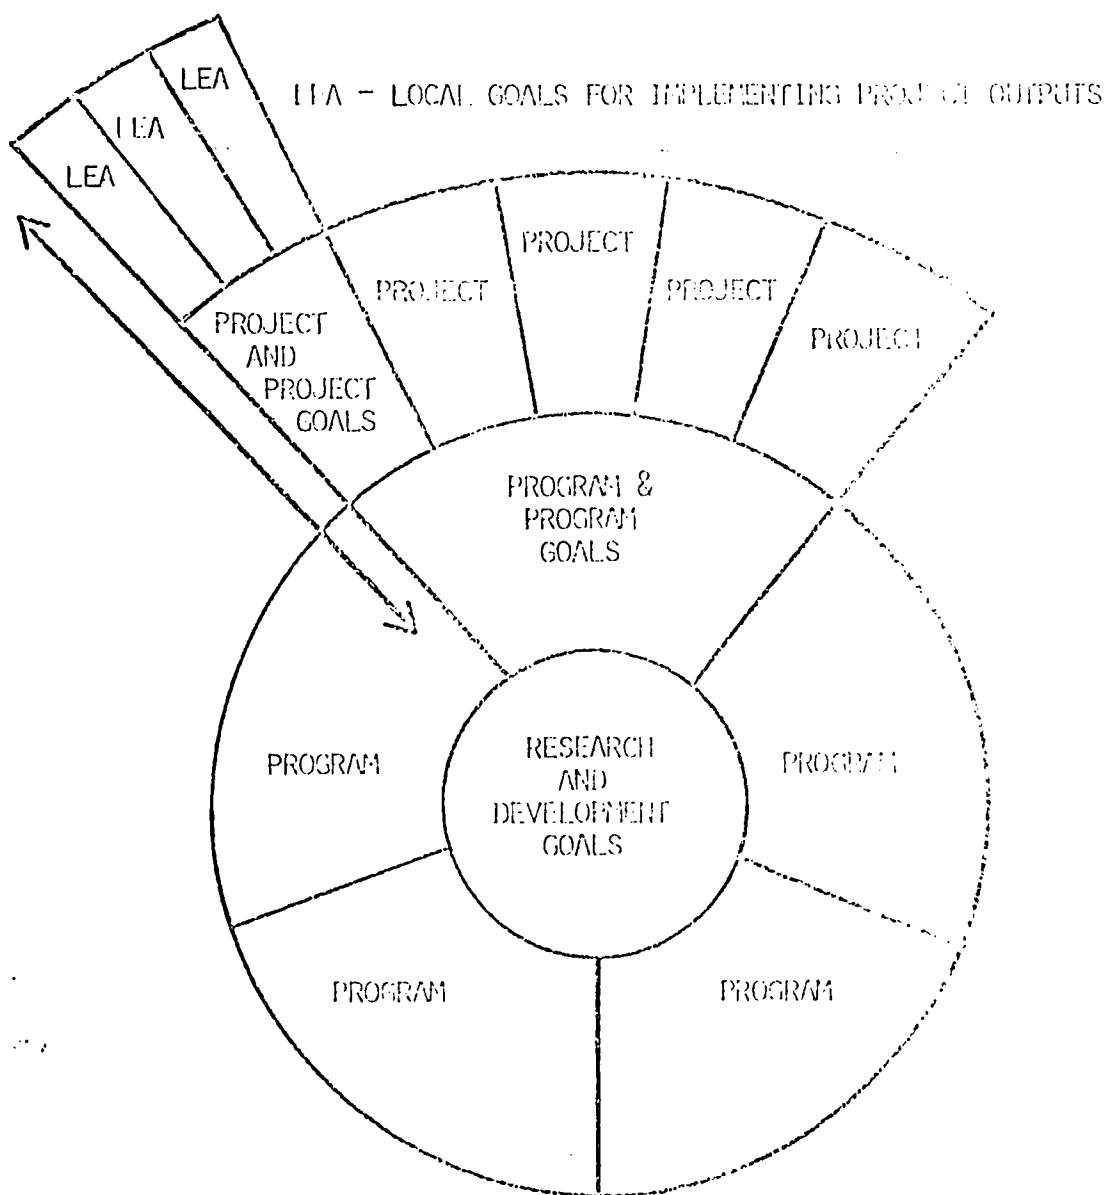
LEA
LEA
LEA

LEA – LOCAL GOALS FOR IMPLEMENTING PROJECT OUTPUTS

PROJECT AND PROJECT GOALS
PROJECT
PROJECT
PROJECT
PROJECT

PROGRAM & PROGRAM GOALS

PROGRAM

RESEARCH AND DEVELOPMENT GOALS

PROGRAM

PROGRAM

PROGRAM